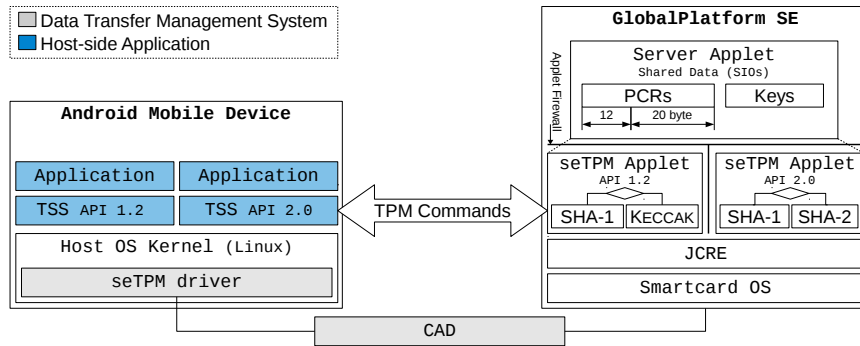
Data Transfer Management System
Host-side Application

Android Mobile Device

Application
Application
TSS API 1.2
TSS API 2.0
Host OS Kernel (Linux)
seTPM driver

TPM Commands

GlobalPlatform SE

Applet Firewall

Server Applet
Shared Data (SIOs)
PCRs
Keys
12
20 byte

seTPM Applet
API 1.2
SHA-1
KECCAK

seTPM Applet
API 2.0
SHA-1
SHA-2

JCRE
Smartcard OS

CAD